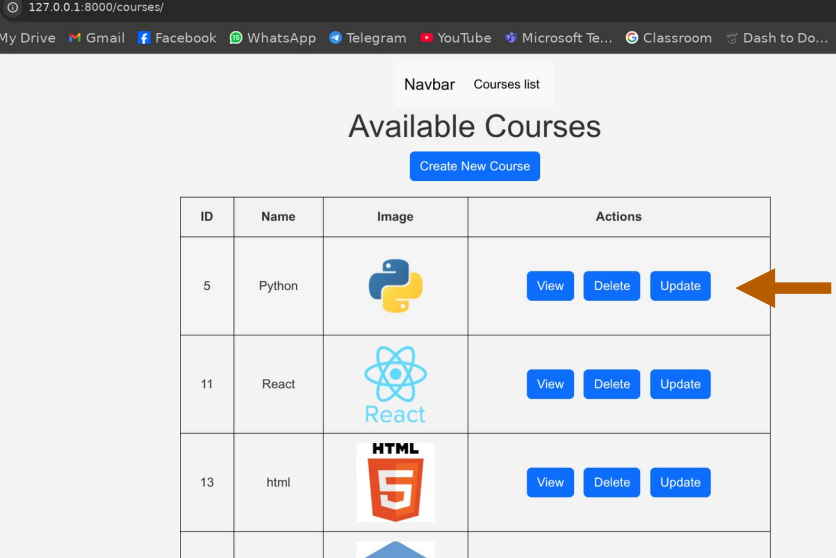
127.0.0.1:8000/courses/

My Drive Gmail Facebook WhatsApp Telegram YouTube Microsoft Te... Classroom Dash to Do...

Navbar Courses list

Available Courses

Create New Course

| ID | Name | Image | Actions |
|---|---|---|---|
| 5 | Python | | View Delete Update |
| 11 | React | React | View Delete Update |
| 13 | html | HTML 5 | View Delete Update |